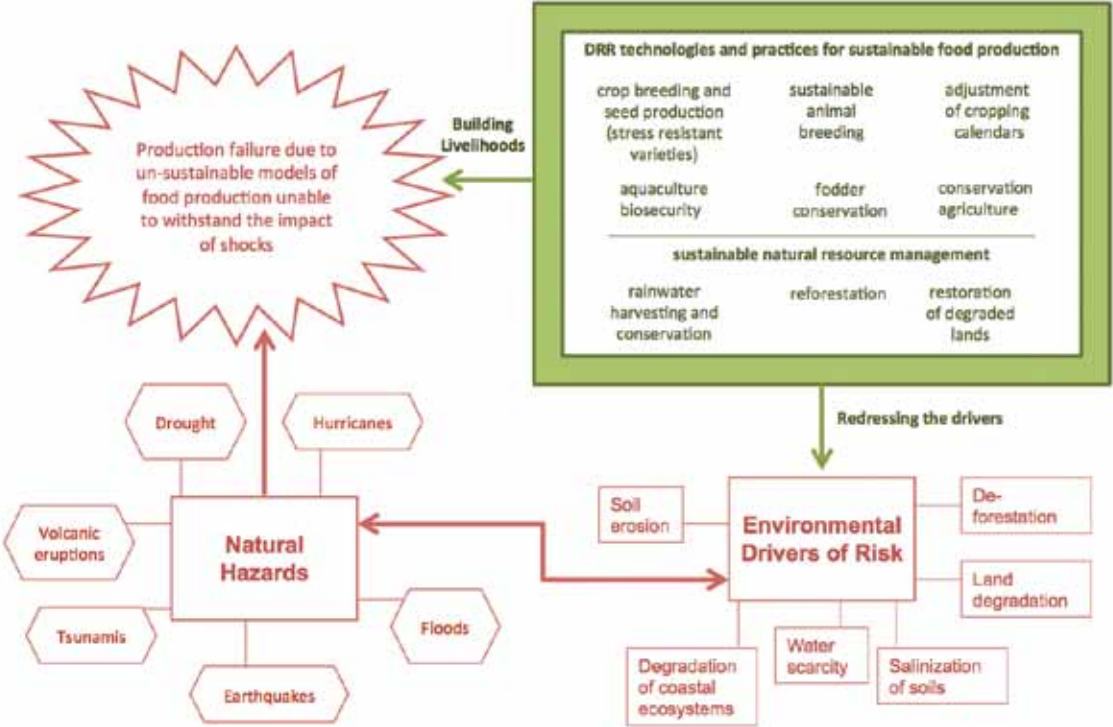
Production failure due to un-sustainable models of food production unable to withstand the impact of shocks

Building Livelihoods

DRR technologies and practices for sustainable food production

crop breeding and seed production (stress resistant varieties)

sustainable animal breeding

adjustment of cropping calendars

aquaculture biosecurity

fodder conservation

conservation agriculture

sustainable natural resource management

rainwater harvesting and conservation

reforestation

restoration of degraded lands

Redressing the drivers

Drought

Hurricanes

Volcanic eruptions

Natural Hazards

Tsunamis

Floods

Earthquakes

Soil erosion

Environmental Drivers of Risk

De-forestation

Land degradation

Degradation of coastal ecosystems

Water scarcity

Salinization of soils